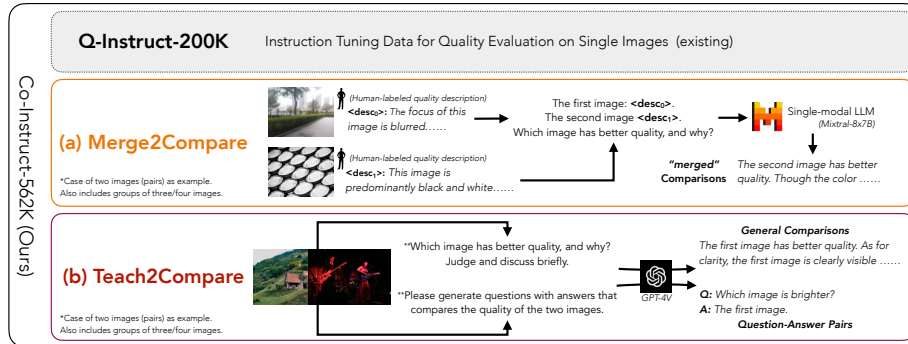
Co-Instruct-562K (Ours)

Q-Instruct-200K Instruction Tuning Data for Quality Evaluation on Single Images (existing)

(a) Merge2Compare

(Human-labeled quality description)
<desc$_0$>: The focus of this image is blurred……

(Human-labeled quality description)
<desc$_1$>: This image is predominantly black and white……

*Case of two images (pairs) as example. Also includes groups of three/four images.

The first image: <desc$_0$>.
The second image <desc$_1$>.
Which image has better quality, and why?

Single-modal LLM
(Mixtral-8x7B)

"merged" Comparisons

The second image has better quality. Though the color ……

(b) Teach2Compare

*Case of two images (pairs) as example. Also includes groups of three/four images.

**Which image has better quality, and why? Judge and discuss briefly.

**Please generate questions with answers that compares the quality of the two images.

GPT-4V

General Comparisons
The first image has better quality. As for clarity, the first image is clearly visible ……

Q: Which image is brighter?
A: The first image.
Question-Answer Pairs